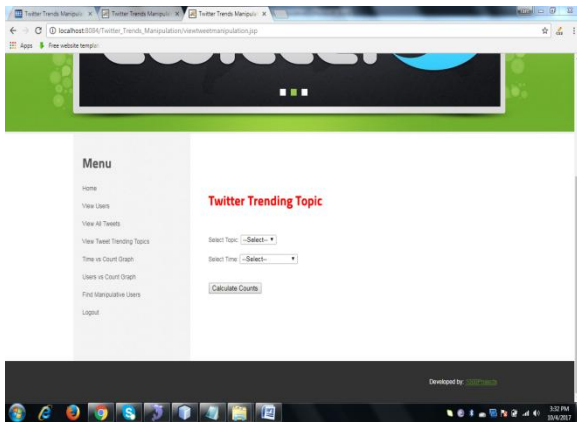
Twitter Trends Manipula ×
Twitter Trends Manipula ×
Twitter Trends Manipula ×

localhost:8084/Twitter_Trends_Manipulation/viewtweetmanipulation.jsp

Apps Free website templat

Menu

Home
View Users
View All Tweets
View Tweet Trending Topics
Time vs Count Graph
Users vs Count Graph
Find Manipulative Users
Logout

Twitter Trending Topic

Select Topic: --Select-- ▾

Select Time: --Select-- ▾

Calculate Counts

Developed by: 1000Projects

3:32 PM
10/4/2017